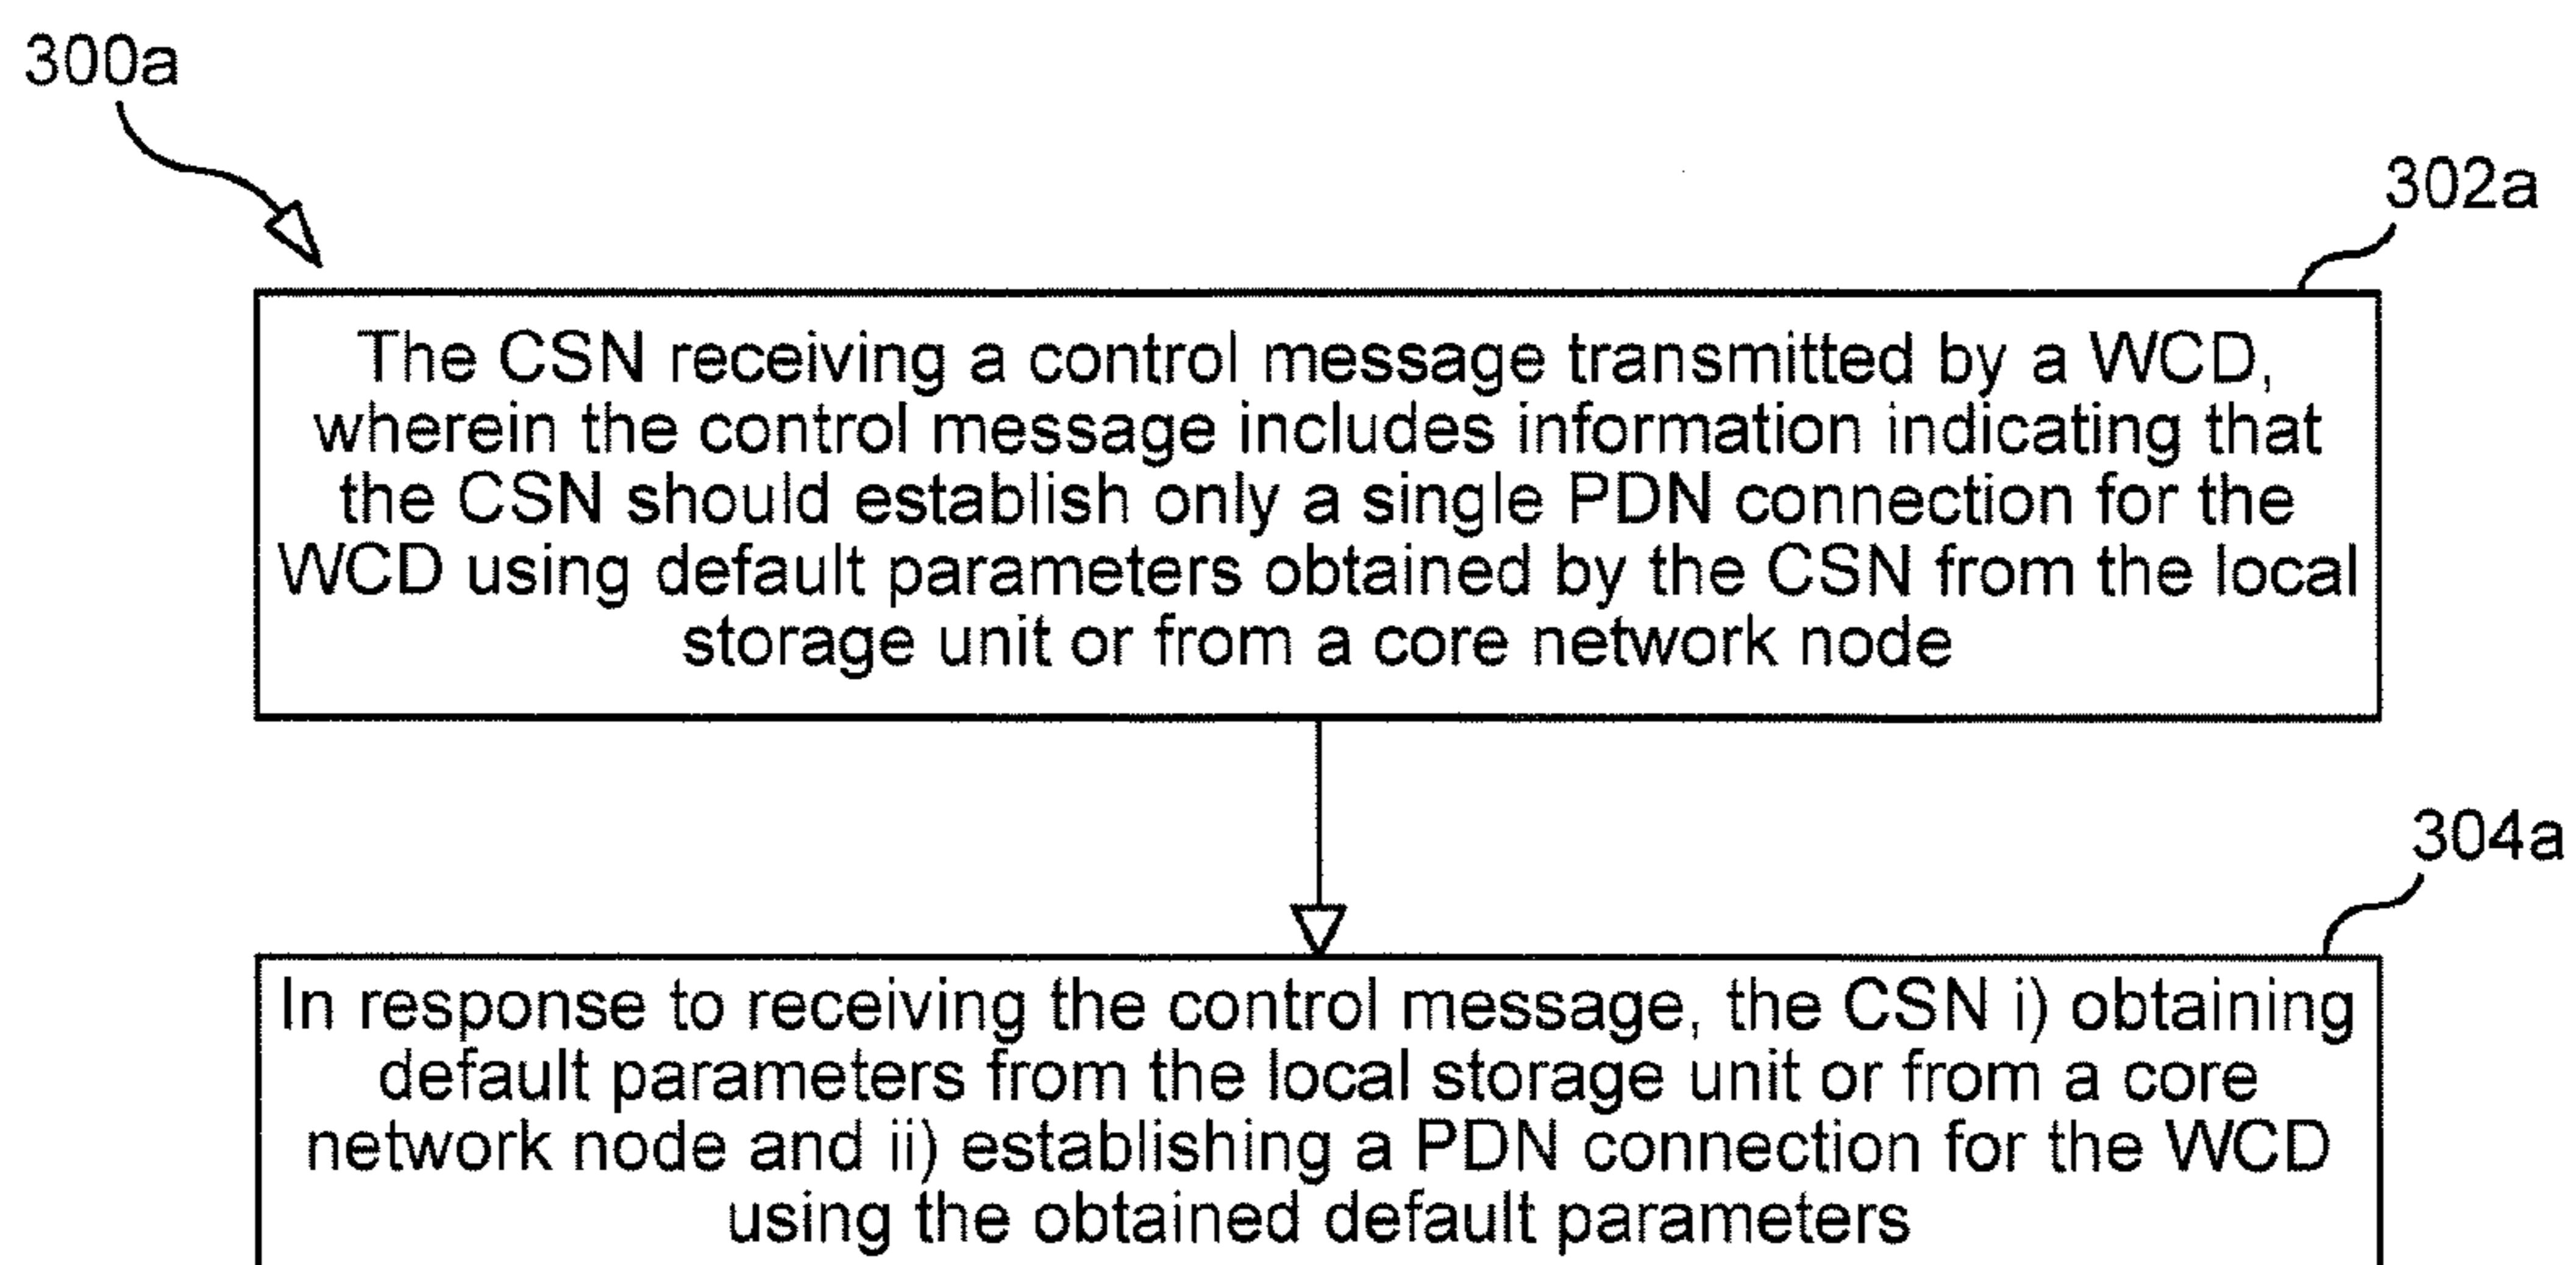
300a

302a

The CSN receiving a control message transmitted by a WCD, wherein the control message includes information indicating that the CSN should establish only a single PDN connection for the WCD using default parameters obtained by the CSN from the local storage unit or from a core network node

304a

In response to receiving the control message, the CSN i) obtaining default parameters from the local storage unit or from a core network node and ii) establishing a PDN connection for the WCD using the obtained default parameters